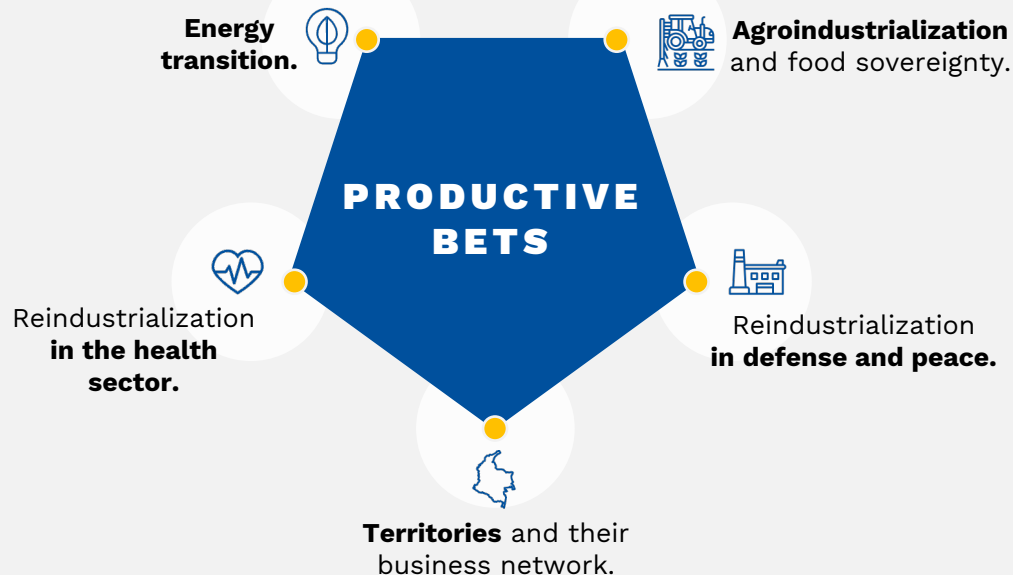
Energy transition.

Agroindustrialization and food sovereignty.

PRODUCTIVE BETS

Reindustrialization in the health sector.

Reindustrialization in defense and peace.

Territories and their business network.